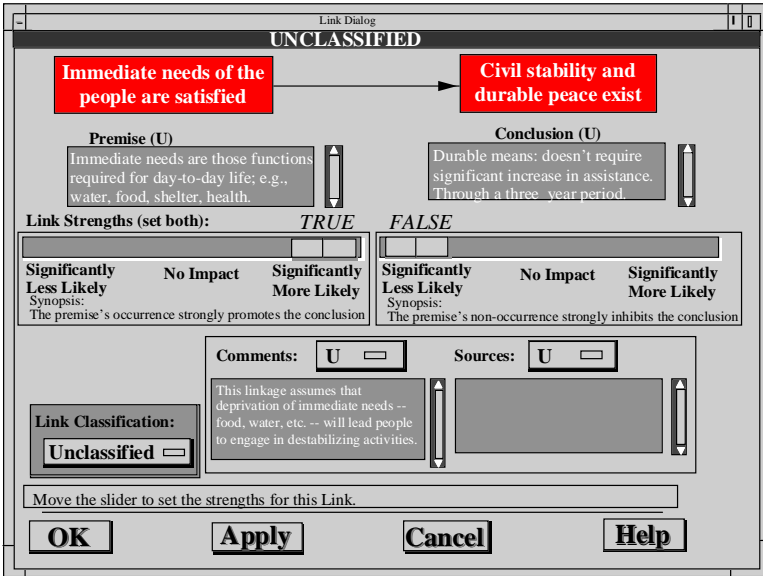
Link Dialog

UNCLASSIFIED

Immediate needs of the people are satisfied

Civil stability and durable peace exist

Premise (U)

Immediate needs are those functions required for day-to-day life; e.g., water, food, shelter, health.

Conclusion (U)

Durable means: doesn't require significant increase in assistance. Through a three year period.

Link Strengths (set both):

TRUE

FALSE

Significantly Less Likely

No Impact

Significantly More Likely

Synopsis:
The premise's occurrence strongly promotes the conclusion

Significantly Less Likely

No Impact

Significantly More Likely

Synopsis:
The premise's non-occurrence strongly inhibits the conclusion

Comments: U

Sources: U

This linkage assumes that deprivation of immediate needs -- food, water, etc. -- will lead people to engage in destabilizing activities.

Link Classification:

Unclassified

Move the slider to set the strengths for this Link.

OK

Apply

Cancel

Help